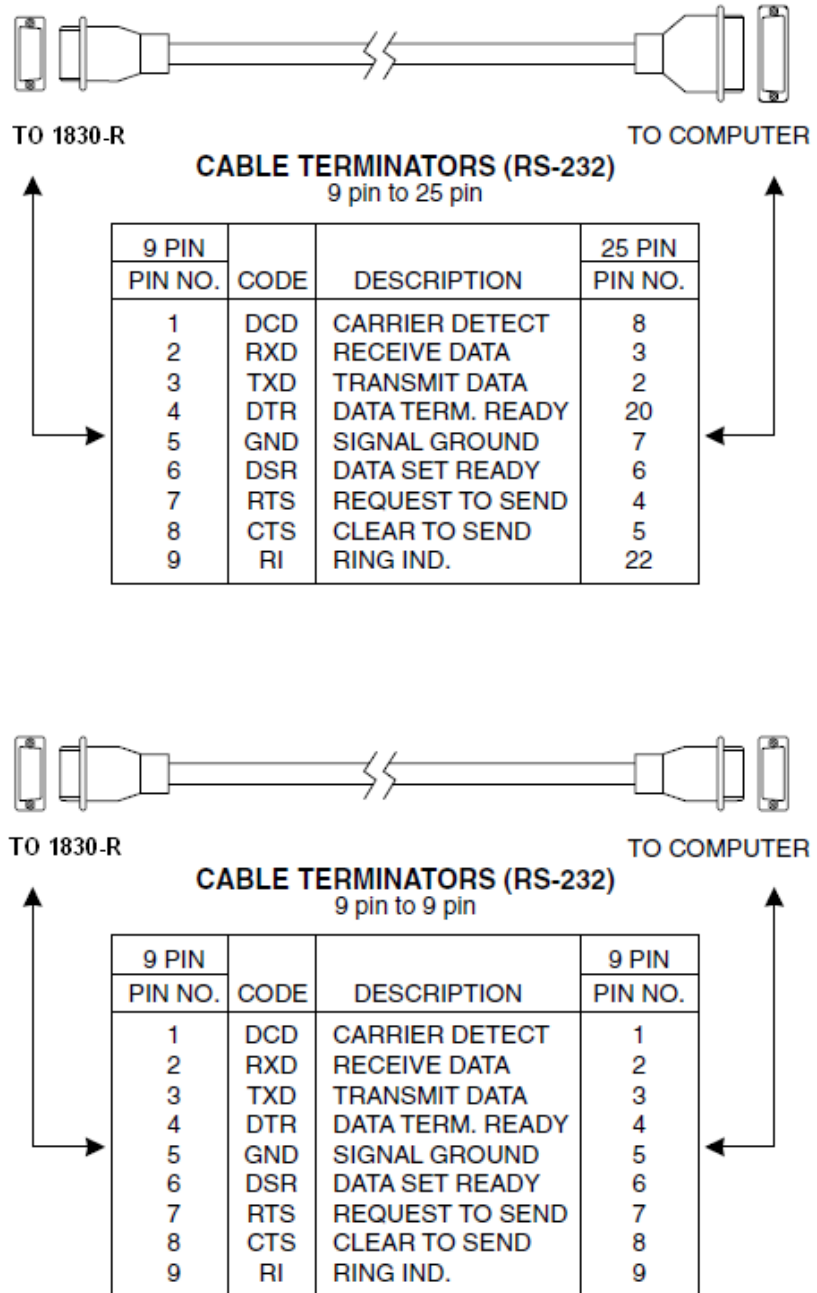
TO 1830-R

TO COMPUTER

CABLE TERMINATORS (RS-232)
9 pin to 25 pin

| 9 PIN PIN NO. | CODE | DESCRIPTION | 25 PIN PIN NO. |
|---|---|---|---|
| 1 | DCD | CARRIER DETECT | 8 |
| 2 | RXD | RECEIVE DATA | 3 |
| 3 | TXD | TRANSMIT DATA | 2 |
| 4 | DTR | DATA TERM. READY | 20 |
| 5 | GND | SIGNAL GROUND | 7 |
| 6 | DSR | DATA SET READY | 6 |
| 7 | RTS | REQUEST TO SEND | 4 |
| 8 | CTS | CLEAR TO SEND | 5 |
| 9 | RI | RING IND. | 22 |

TO 1830-R

TO COMPUTER

CABLE TERMINATORS (RS-232)
9 pin to 9 pin

| 9 PIN PIN NO. | CODE | DESCRIPTION | 9 PIN PIN NO. |
|---|---|---|---|
| 1 | DCD | CARRIER DETECT | 1 |
| 2 | RXD | RECEIVE DATA | 2 |
| 3 | TXD | TRANSMIT DATA | 3 |
| 4 | DTR | DATA TERM. READY | 4 |
| 5 | GND | SIGNAL GROUND | 5 |
| 6 | DSR | DATA SET READY | 6 |
| 7 | RTS | REQUEST TO SEND | 7 |
| 8 | CTS | CLEAR TO SEND | 8 |
| 9 | RI | RING IND. | 9 |